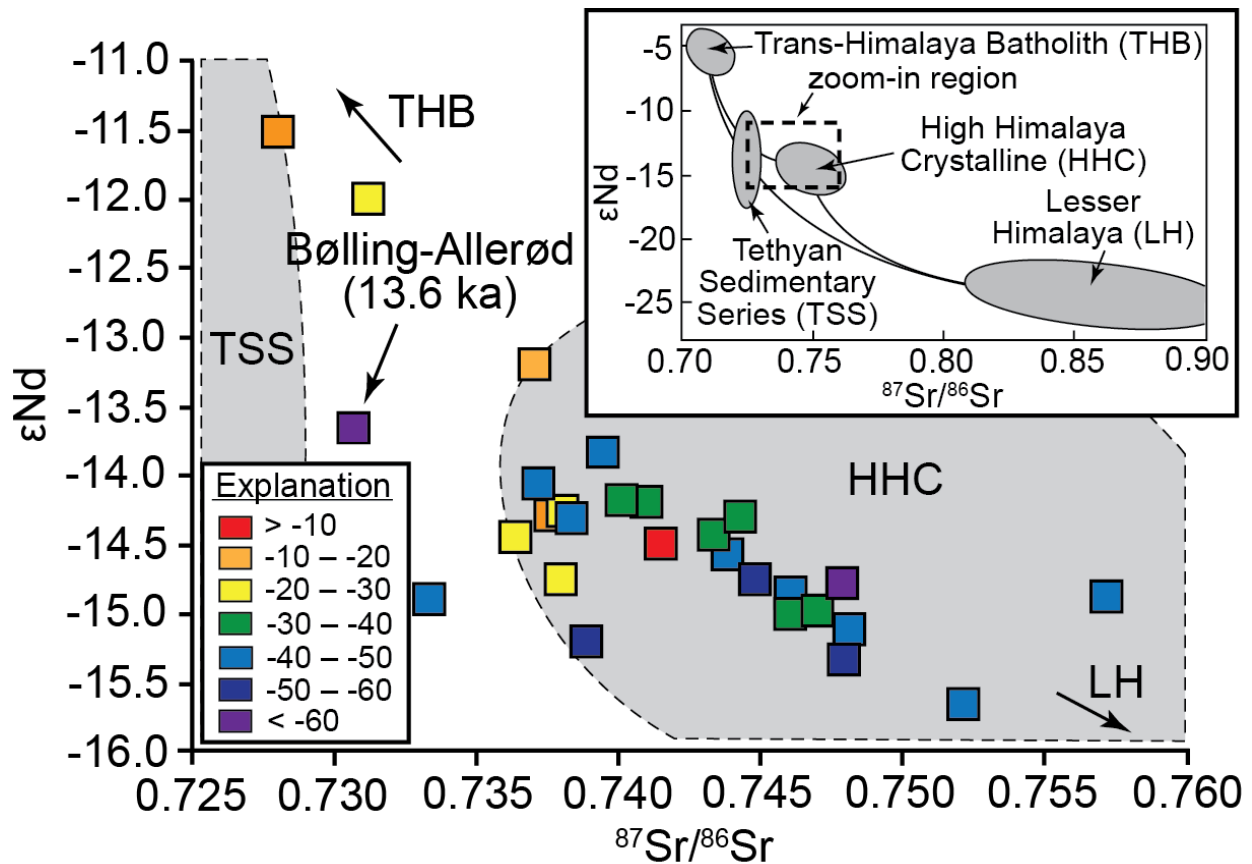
-11.0
-11.5
-12.0
-12.5
-13.0
-13.5
-14.0
-14.5
-15.0
-15.5
-16.0
εNd
0.725 0.730 0.735 0.740 0.745 0.750 0.755 0.760
$^{87}Sr/^{86}Sr$

THB
Bølling-Allerød (13.6 ka)
TSS
HHC
LH

Explanation
> -10
-10 – -20
-20 – -30
-30 – -40
-40 – -50
-50 – -60
< -60

-5
-10
-15
-20
-25
εNd
0.70 0.75 0.80 0.85 0.90
$^{87}Sr/^{86}Sr$
Trans-Himalaya Batholith (THB)
zoom-in region
High Himalaya Crystalline (HHC)
Lesser Himalaya (LH)
Tethyan Sedimentary Series (TSS)